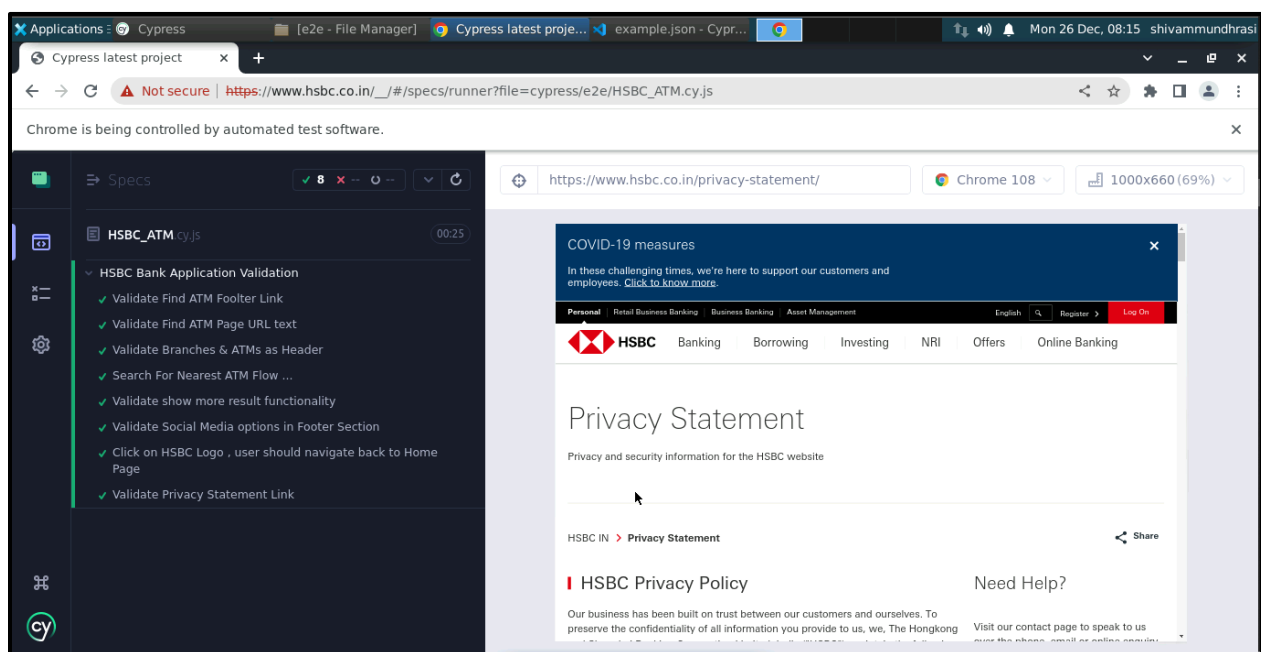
Applications Cypress [e2e - File Manager] Cypress latest proje... example.json - Cypr... Mon 26 Dec, 08:15 shivammundhrasi

Cypress latest project × +

Not secure https://www.hsbc.co.in/__/#/specs/runner?file=cypress/e2e/HSBC_ATM.cy.js

Chrome is being controlled by automated test software. ×

Specs ✓ 8 ✕ -- O --

HSBC_ATM.cy.js 00:25

HSBC Bank Application Validation
✓ Validate Find ATM Foolter Link
✓ Validate Find ATM Page URL text
✓ Validate Branches & ATMs as Header
✓ Search For Nearest ATM Flow ...
✓ Validate show more result functionality
✓ Validate Social Media options in Footer Section
✓ Click on HSBC Logo , user should navigate back to Home Page
✓ Validate Privacy Statement Link

https://www.hsbc.co.in/privacy-statement/ Chrome 108 1000x660 (69%)

COVID-19 measures ×
In these challenging times, we're here to support our customers and employees. Click to know more.

Personal | Retail Business Banking | Business Banking | Asset Management English Register Log On

HSBC Banking Borrowing Investing NRI Offers Online Banking

Privacy Statement

Privacy and security information for the HSBC website

HSBC IN > Privacy Statement Share

HSBC Privacy Policy

Need Help?

Our business has been built on trust between our customers and ourselves. To preserve the confidentiality of all information you provide to us, we, The Hongkong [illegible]

Visit our contact page to speak to us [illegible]